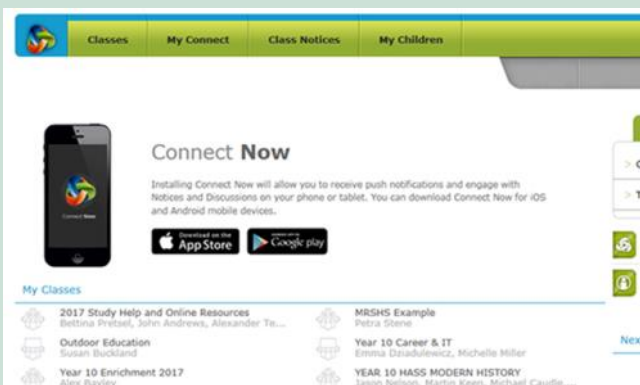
Classes My Connect Class Notices My Children

Connect Now

Connect Now

Installing Connect Now will allow you to receive push notifications and engage with Notices and Discussions on your phone or tablet. You can download Connect Now for iOS and Android mobile devices.

Download on the App Store

Google play

My Classes

2017 Study Help and Online Resources
Bettina Pretsel, John Andrews, Alexander Te...

MRSHS Example
Petra Stene

Outdoor Education
Susan Buckland

Year 10 Career & IT
Emma Dziadulewicz, Michelle Miller

Year 10 Enrichment 2017
Alex Bayley

YEAR 10 HASS MODERN HISTORY
Jason Nelson, Martin Keen, Michael Caudle...

> C

> T

Nex